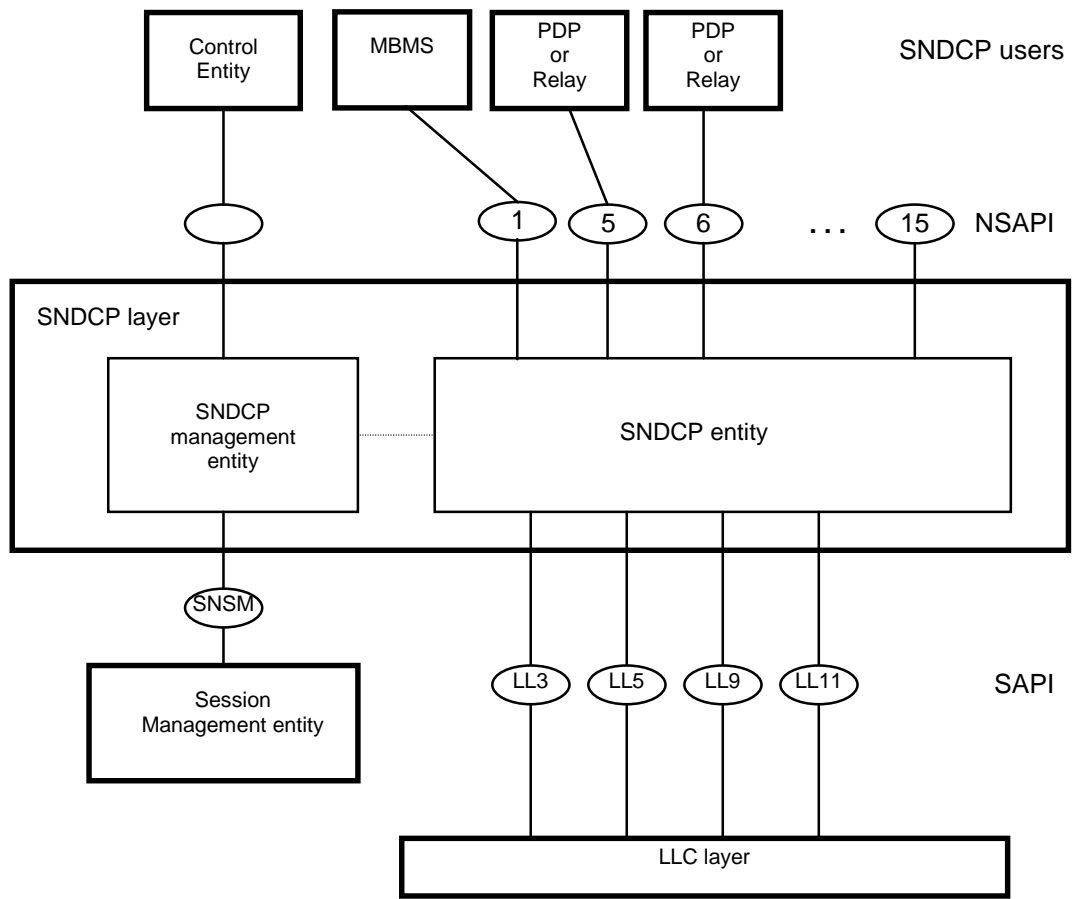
Control Entity

MBMS

PDP or Relay

PDP or Relay

SNDCP users

1

5

6

...

15

NSAPI

SNDCP layer

SNDCP management entity

SNDCP entity

SNSM

Session Management entity

LL3

LL5

LL9

LL11

SAPI

LLC layer